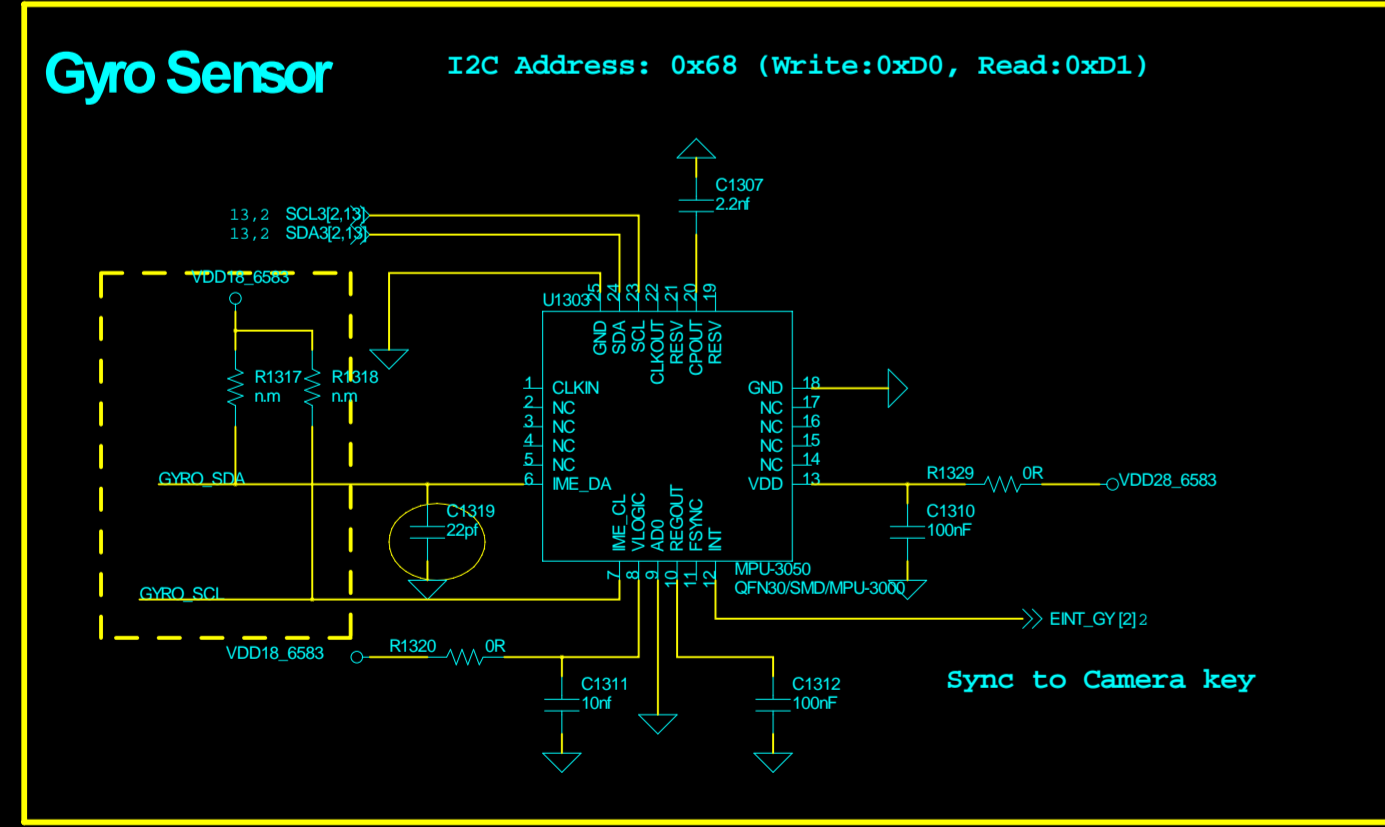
Gyro Sensor

I2C Address: 0x68 (Write:0xD0, Read:0xD1)

C1307
2.2nf

13,2 SCL3[2,13]
13,2 SDA3[2,13]

VDD18_6583

U1303
25 24 23 22 21 20 19
GND SDA SCL CLKOUT RESV CPOUT RESV

R1317
n.m
R1318
n.m

1 CLKIN
2 NC
3 NC
4 NC
5 NC
6 IME_DA

GND 18
NC 17
NC 16
NC 15
NC 14
VDD 13

GYRO_SDA

R1329 0R
VDD28_6583

C1319
22pf

C1310
100nF

IME_CL VLOGIC AD0 REGOUT FSYNC INT
7 8 9 10 11 12

MPU-3050
QFN30/SMD/MPU-3000

GYRO_SCL

EINT_GY [2] 2

VDD18_6583
R1320 0R

C1311
10nf

C1312
100nF

Sync to Camera key